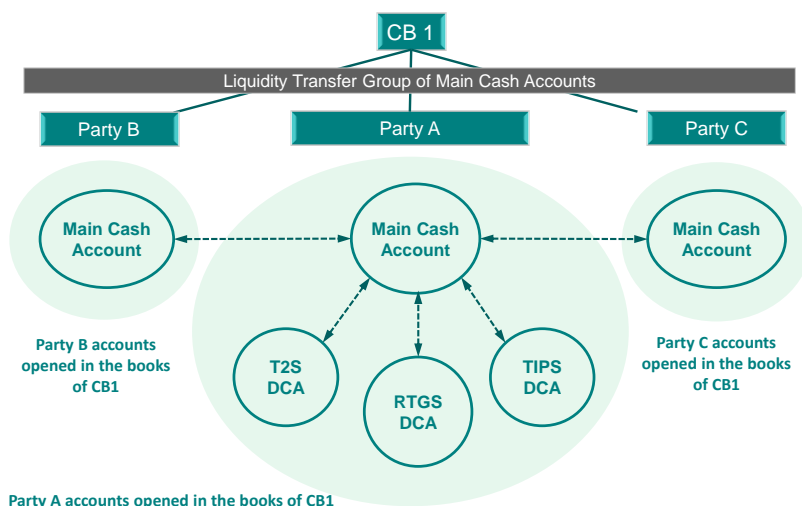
CB 1

Liquidity Transfer Group of Main Cash Accounts

Party B

Party A

Party C

Main Cash Account

Main Cash Account

Main Cash Account

Party B accounts opened in the books of CB1

T2S DCA

RTGS DCA

TIPS DCA

Party C accounts opened in the books of CB1

Party A accounts opened in the books of CB1